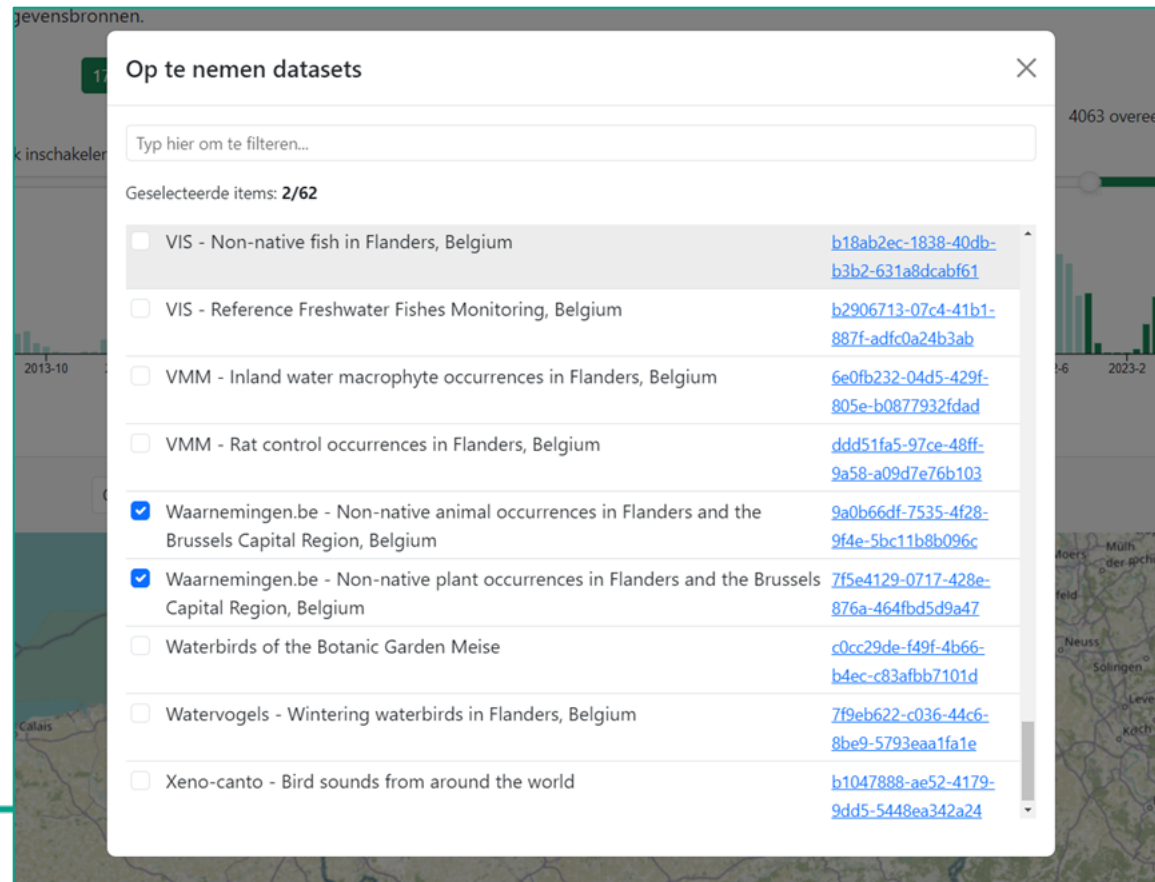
gevensbronnen.

17

k inschakelen

4063 overee

2013-10

2-6

2023-2

Op te nemen datasets

×

Typ hier om te filteren...

Geselecteerde items: **2/62**

| | | |
|---|---|---|
| ☐ | VIS - Non-native fish in Flanders, Belgium | b18ab2ec-1838-40db-b3b2-631a8dcabf61 |
| ☐ | VIS - Reference Freshwater Fishes Monitoring, Belgium | b2906713-07c4-41b1-887f-adfc0a24b3ab |
| ☐ | VMM - Inland water macrophyte occurrences in Flanders, Belgium | 6e0fb232-04d5-429f-805e-b0877932fdad |
| ☐ | VMM - Rat control occurrences in Flanders, Belgium | ddd51fa5-97ce-48ff-9a58-a09d7e76b103 |
| ☑ | Waarnemingen.be - Non-native animal occurrences in Flanders and the Brussels Capital Region, Belgium | 9a0b66df-7535-4f28-9f4e-5bc11b8b096c |
| ☑ | Waarnemingen.be - Non-native plant occurrences in Flanders and the Brussels Capital Region, Belgium | 7f5e4129-0717-428e-876a-464fbd5d9a47 |
| ☐ | Waterbirds of the Botanic Garden Meise | c0cc29de-f49f-4b66-b4ec-c83afbb7101d |
| ☐ | Watervogels - Wintering waterbirds in Flanders, Belgium | 7f9eb622-c036-44c6-8be9-5793eaa1fa1e |
| ☐ | Xeno-canto - Bird sounds from around the world | b1047888-ae52-4179-9dd5-5448ea342a24 |

Calais

Moers

Mülh der Ruh

feld

Neuss

Solingen

Leve

Koch